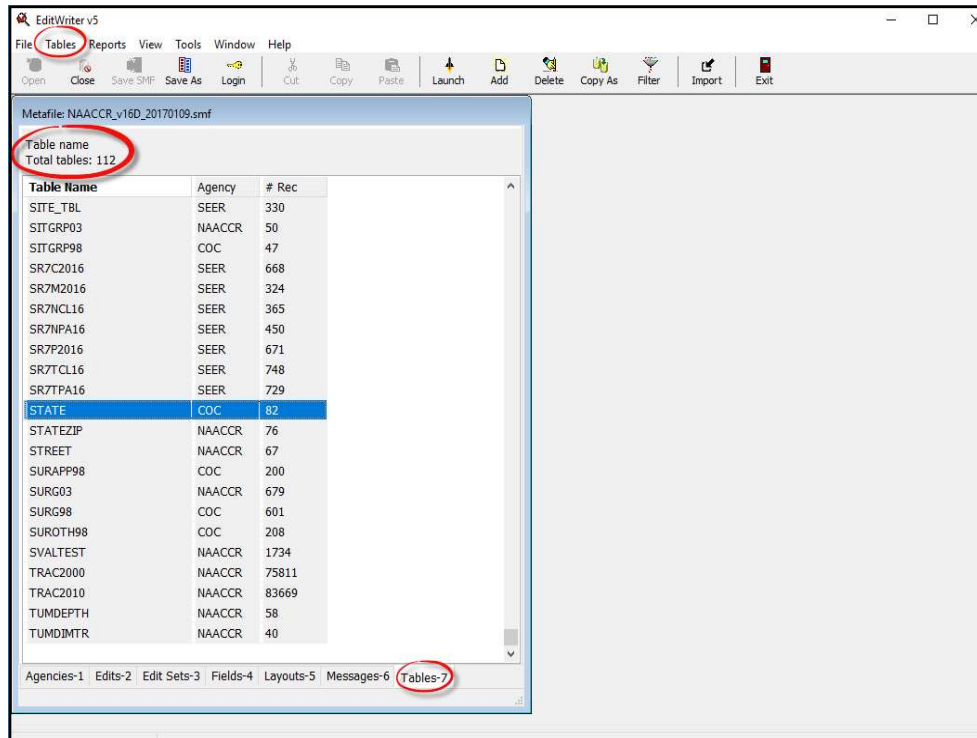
EditWriter v5

File Tables Reports View Tools Window Help

Open Close Save SMF Save As Login Cut Copy Paste Launch Add Delete Copy As Filter Import Exit

Metafile: NAACCR_v16D_20170109.smf

Table name
Total tables: 112

| Table Name | Agency | # Rec |
|---|---|---|
| SITE_TBL | SEER | 330 |
| SITGRP03 | NAACCR | 50 |
| SITGRP98 | COC | 47 |
| SR7C2016 | SEER | 668 |
| SR7M2016 | SEER | 324 |
| SR7NCL16 | SEER | 365 |
| SR7NPA16 | SEER | 450 |
| SR7P2016 | SEER | 671 |
| SR7TCL16 | SEER | 748 |
| SR7TPA16 | SEER | 729 |
| STATE | COC | 82 |
| STATEZIP | NAACCR | 76 |
| STREET | NAACCR | 67 |
| SURAPP98 | COC | 200 |
| SURG03 | NAACCR | 679 |
| SURG98 | COC | 601 |
| SUROTH98 | COC | 208 |
| SVALTEST | NAACCR | 1734 |
| TRAC2000 | NAACCR | 75811 |
| TRAC2010 | NAACCR | 83669 |
| TUMDEPTH | NAACCR | 58 |
| TUMDIMTR | NAACCR | 40 |

Agencies-1 Edits-2 Edit Sets-3 Fields-4 Layouts-5 Messages-6 Tables-7